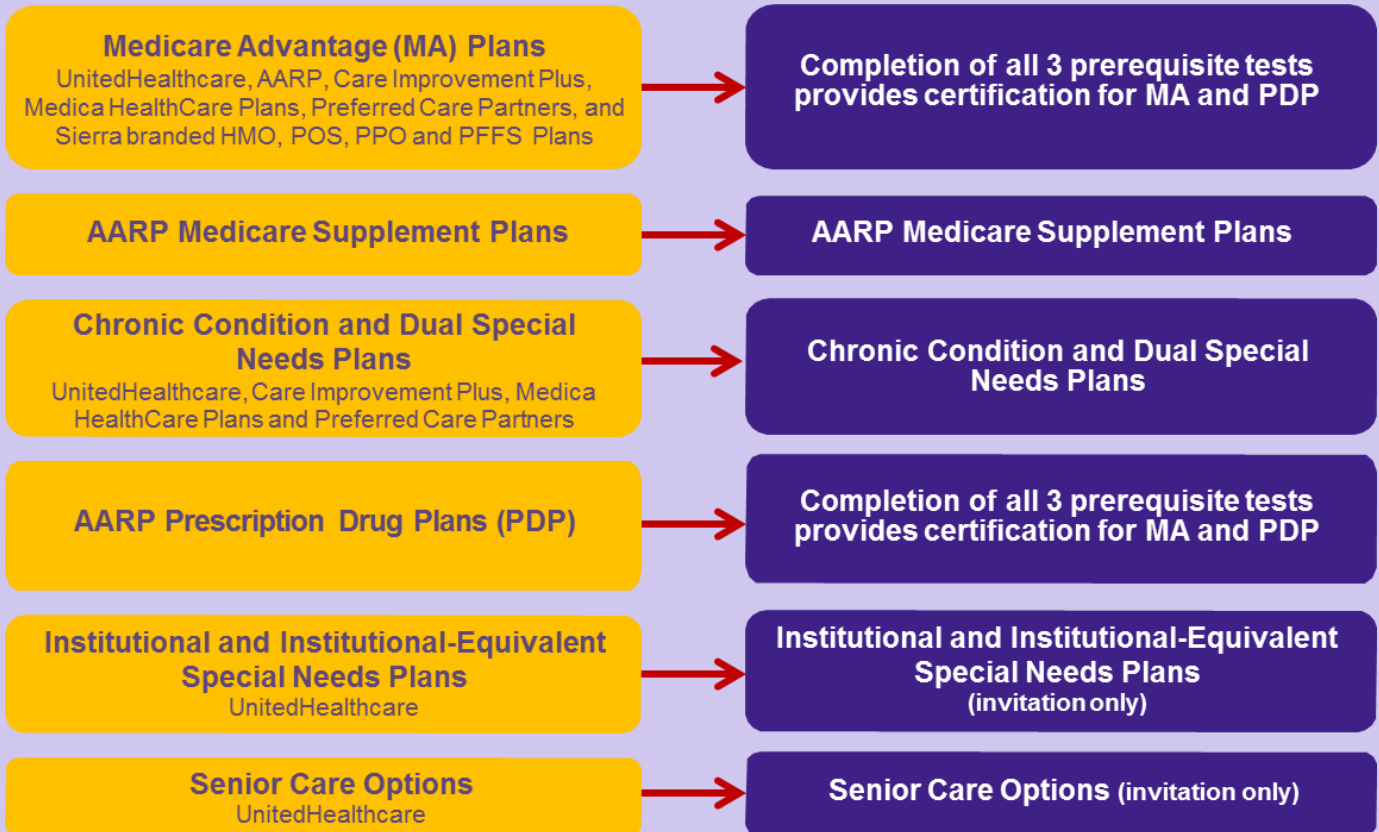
Medicare Advantage (MA) Plans
UnitedHealthcare, AARP, Care Improvement Plus, Medica HealthCare Plans, Preferred Care Partners, and Sierra branded HMO, POS, PPO and PFFS Plans

Completion of all 3 prerequisite tests provides certification for MA and PDP

AARP Medicare Supplement Plans

AARP Medicare Supplement Plans

Chronic Condition and Dual Special Needs Plans
UnitedHealthcare, Care Improvement Plus, Medica HealthCare Plans and Preferred Care Partners

Chronic Condition and Dual Special Needs Plans

AARP Prescription Drug Plans (PDP)

Completion of all 3 prerequisite tests provides certification for MA and PDP

Institutional and Institutional-Equivalent Special Needs Plans
UnitedHealthcare

Institutional and Institutional-Equivalent Special Needs Plans
(invitation only)

Senior Care Options
UnitedHealthcare

Senior Care Options (invitation only)